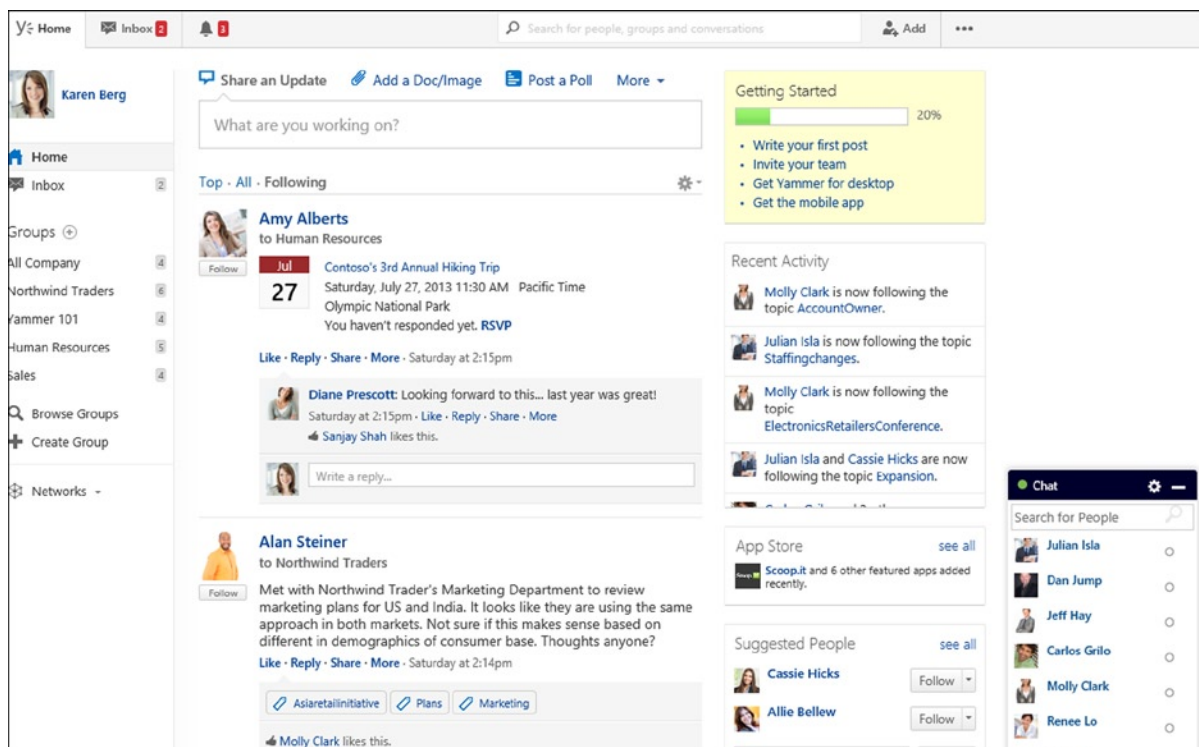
Home
Inbox 2
3
Search for people, groups and conversations
Add
•••

Karen Berg

Home
Inbox 2

Groups
All Company 4
Northwind Traders 6
Yammer 101 4
Human Resources 5
Sales 4

Browse Groups
Create Group

Networks

Share an Update   Add a Doc/Image   Post a Poll   More

What are you working on?

Top · All · Following

Amy Alberts
to Human Resources
Follow
Jul
27
Contoso's 3rd Annual Hiking Trip
Saturday, July 27, 2013 11:30 AM Pacific Time
Olympic National Park
You haven't responded yet. RSVP

Like · Reply · Share · More · Saturday at 2:15pm

Diane Prescott: Looking forward to this... last year was great!
Saturday at 2:15pm · Like · Reply · Share · More
Sanjay Shah likes this.

Write a reply...

Alan Steiner
to Northwind Traders
Follow
Met with Northwind Trader's Marketing Department to review marketing plans for US and India. It looks like they are using the same approach in both markets. Not sure if this makes sense based on different in demographics of consumer base. Thoughts anyone?
Like · Reply · Share · More · Saturday at 2:14pm

Asiaretailinitiative   Plans   Marketing

Molly Clark likes this.

Getting Started
20%
• Write your first post
• Invite your team
• Get Yammer for desktop
• Get the mobile app

Recent Activity
Molly Clark is now following the topic AccountOwner.
Julian Isla is now following the topic Staffingchanges.
Molly Clark is now following the topic ElectronicsRetailersConference.
Julian Isla and Cassie Hicks are now following the topic Expansion.
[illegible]

App Store   see all
Scoop.it and 6 other featured apps added recently.

Suggested People   see all
Cassie Hicks   Follow
Allie Bellew   Follow

Chat
Search for People
Julian Isla
Dan Jump
Jeff Hay
Carlos Grilo
Molly Clark
Renee Lo